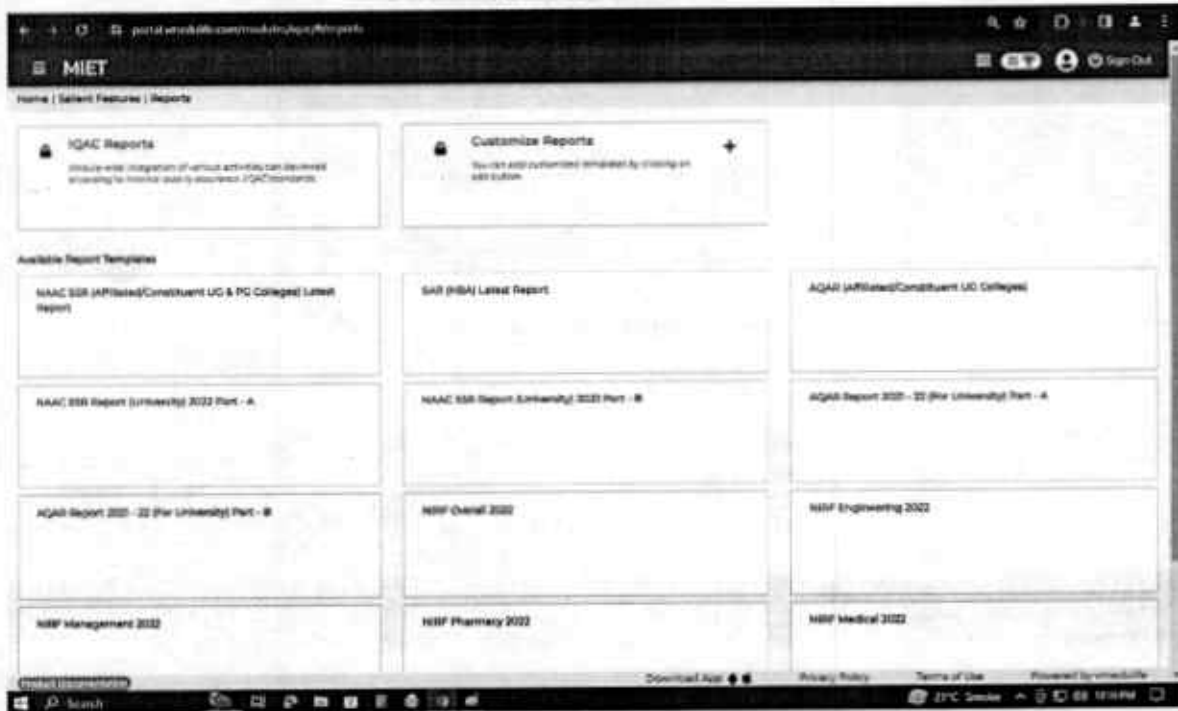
portal.vmedulife.com/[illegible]

MIET

Sign Out

Home | Salient Features | Reports

IQAC Reports

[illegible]

Customize Reports

You can add customized templates by clicking on add button

+

Available Report Templates

NAAC SSR (Affiliated/Constituent UG & PG Colleges) Latest Report

SAR (NBA) Latest Report

AQAR (Affiliated/Constituent UG Colleges)

NAAC SSR Report (University) 2022 Part - A

NAAC SSR Report (University) 2022 Part - B

AQAR Report 2021 - 22 (For University) Part - A

AQAR Report 2021 - 22 (For University) Part - B

NIRF Overall 2022

NIRF Engineering 2022

NIRF Management 2022

NIRF Pharmacy 2022

NIRF Medical 2022

Download App

Privacy Policy

Terms of Use

Powered by vmedulife

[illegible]

Search

27°C Smoke

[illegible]